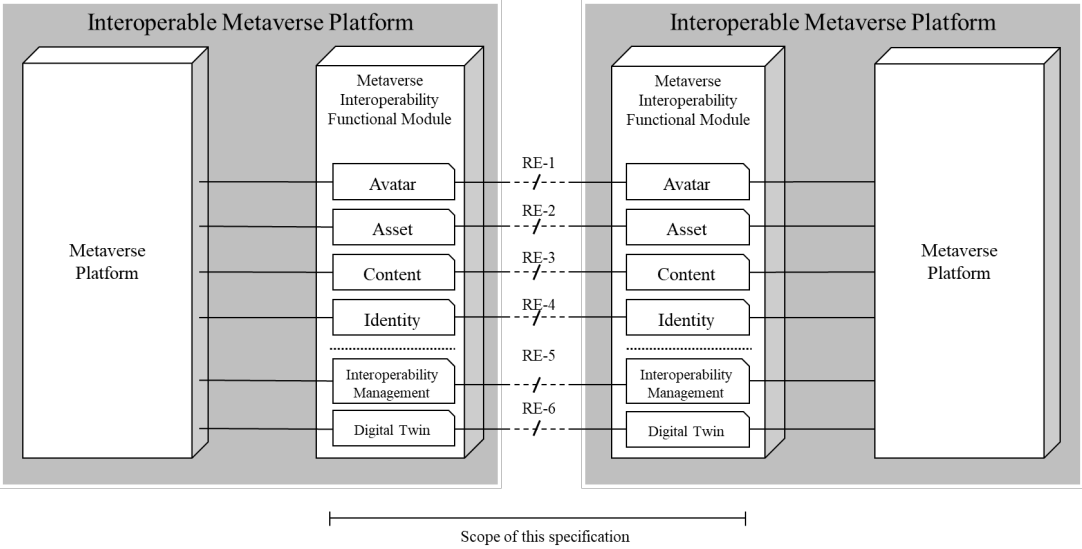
Interoperable Metaverse Platform

Metaverse Platform

Metaverse Interoperability Functional Module

Avatar

Asset

Content

Identity

Interoperability Management

Digital Twin

RE-1

RE-2

RE-3

RE-4

RE-5

RE-6

Interoperable Metaverse Platform

Metaverse Interoperability Functional Module

Avatar

Asset

Content

Identity

Interoperability Management

Digital Twin

Metaverse Platform

Scope of this specification